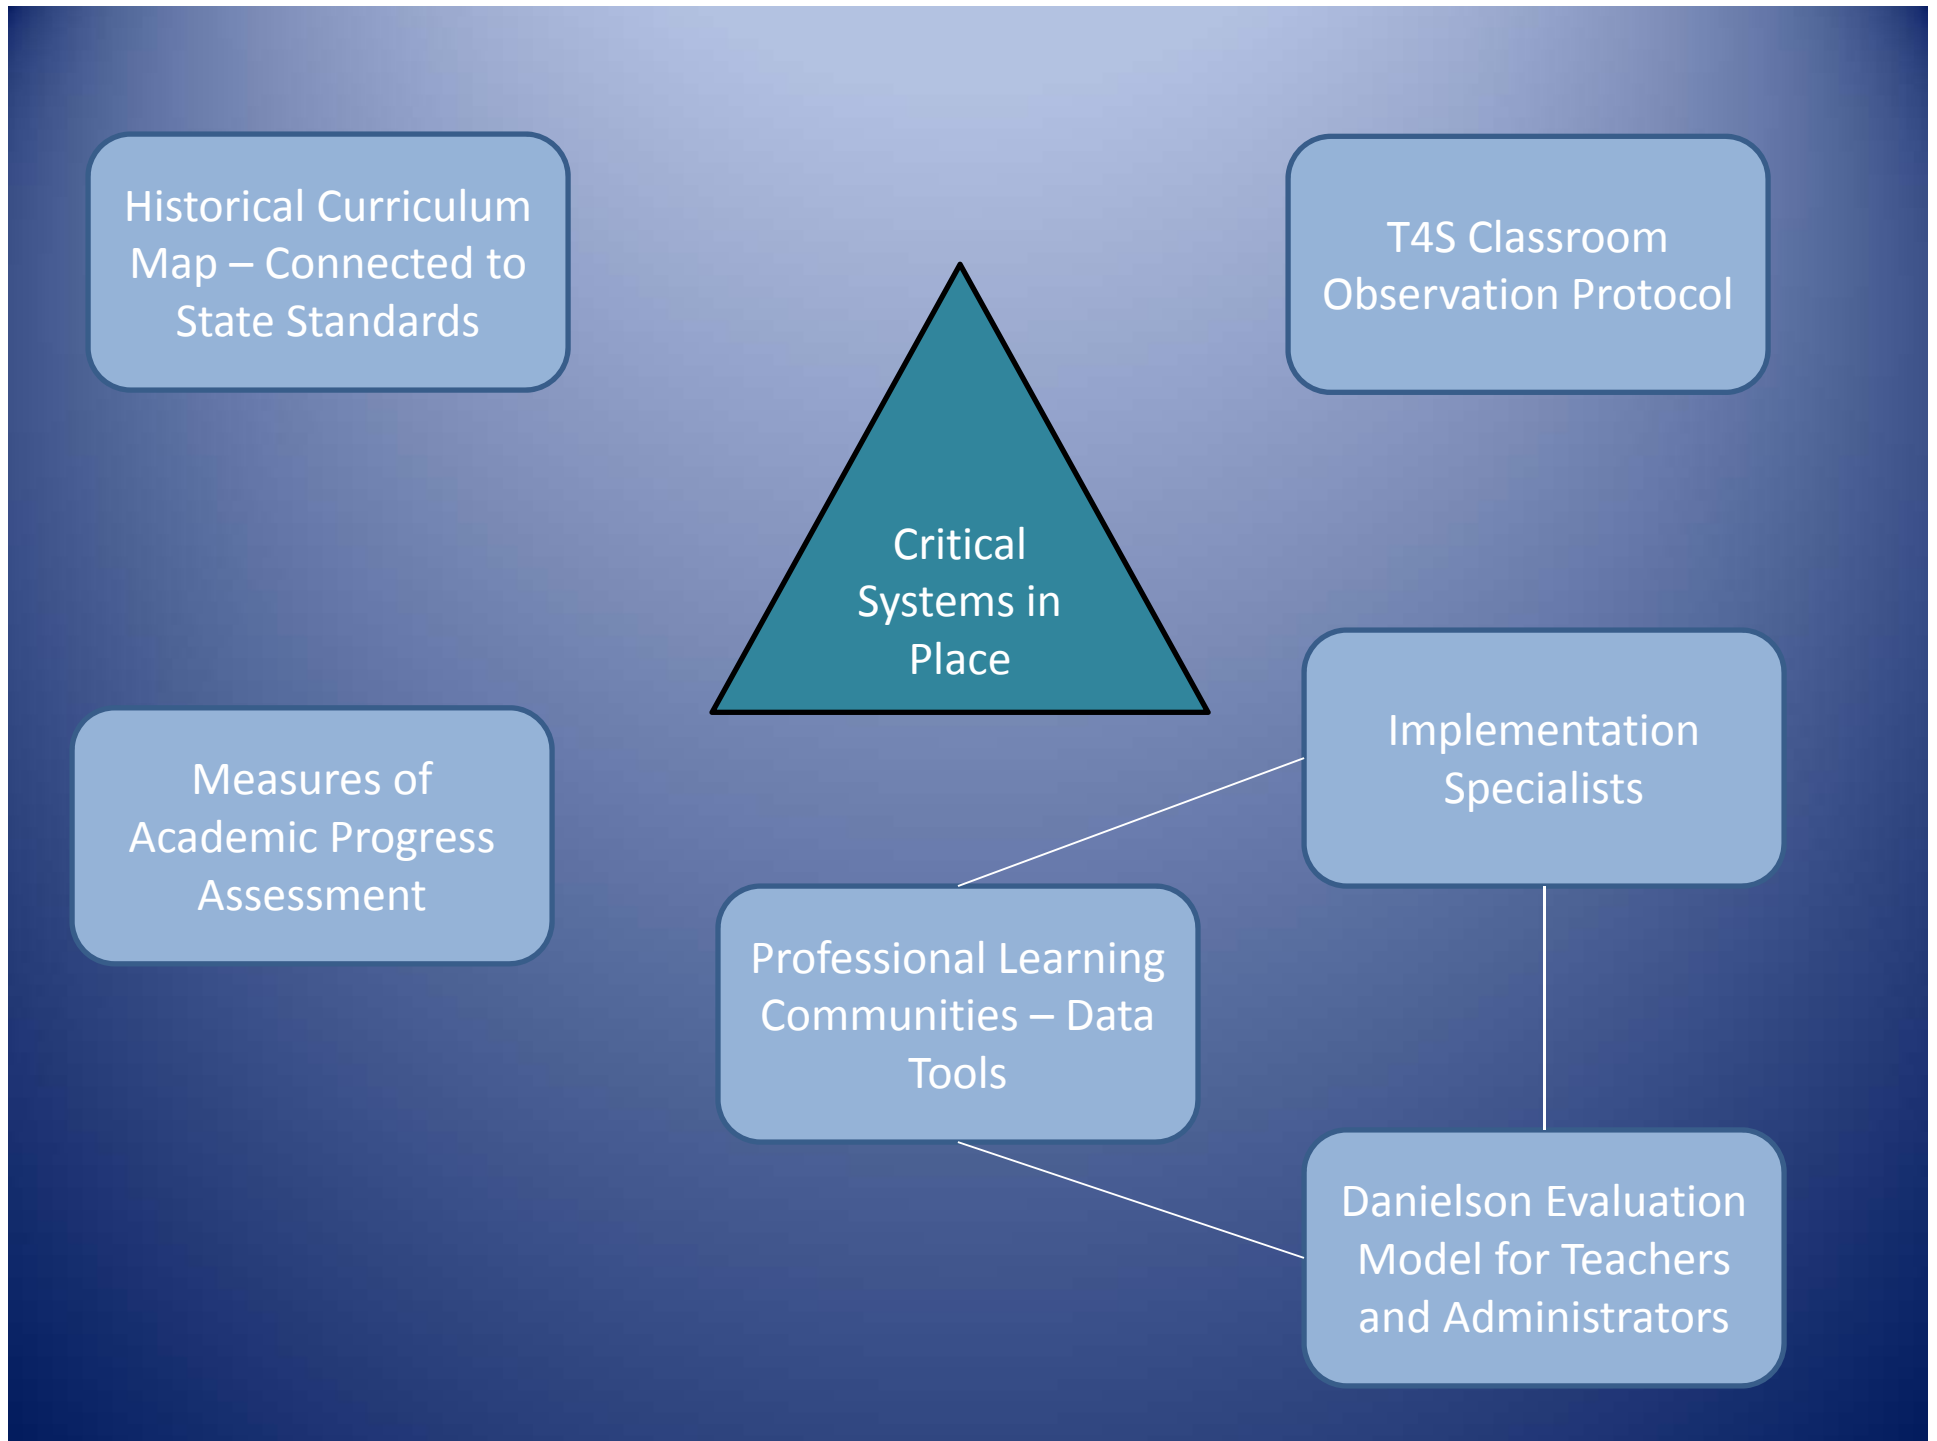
Historical Curriculum Map – Connected to State Standards

T4S Classroom Observation Protocol

Critical Systems in Place

Measures of Academic Progress Assessment

Implementation Specialists

Professional Learning Communities – Data Tools

Danielson Evaluation Model for Teachers and Administrators